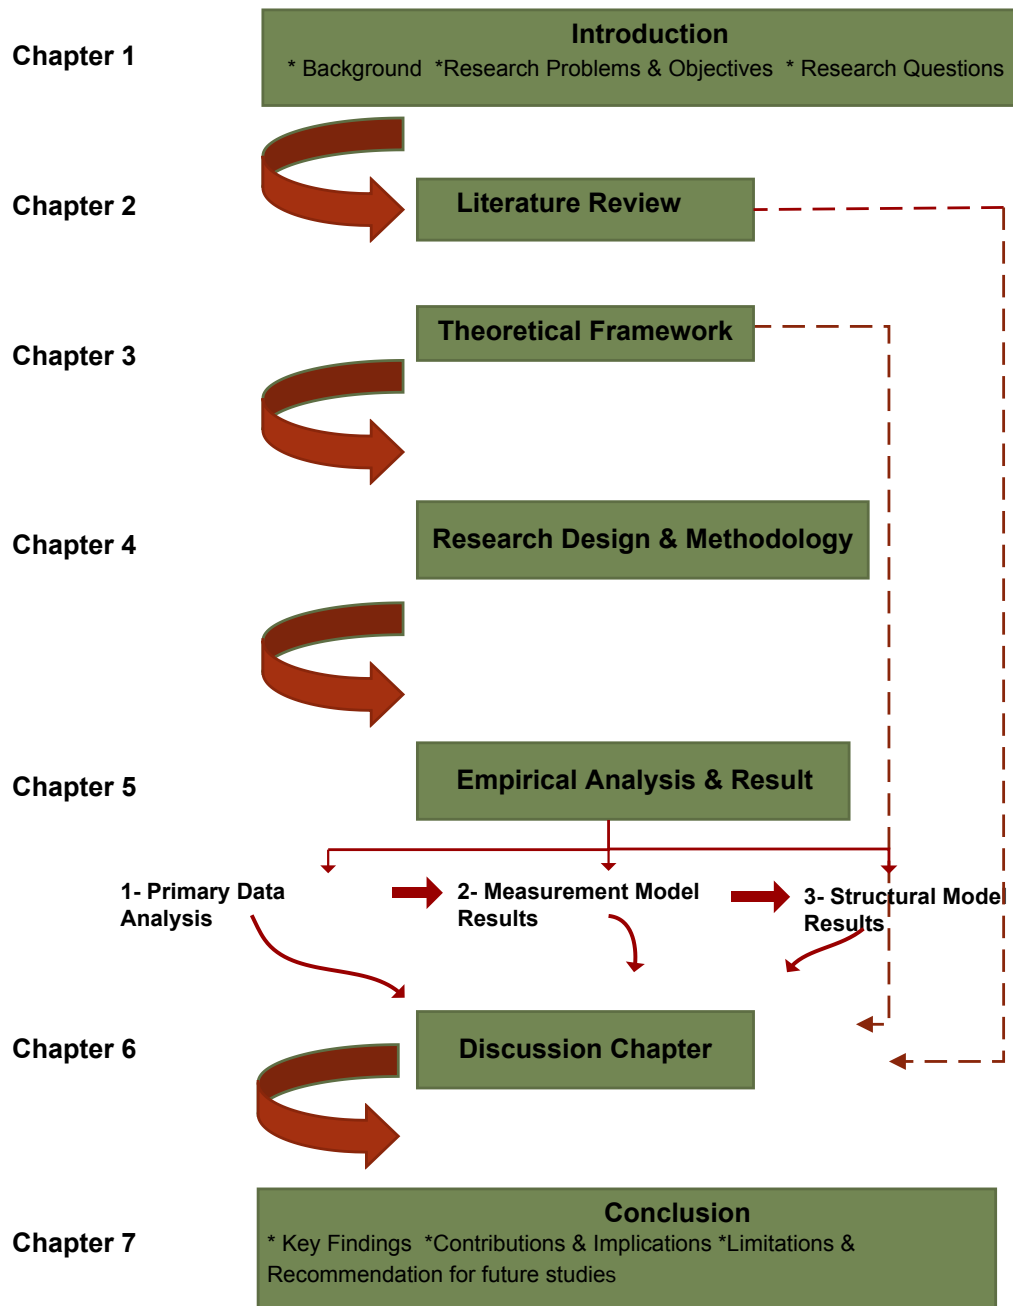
Chapter 1

Introduction
* Background *Research Problems & Objectives * Research Questions

Chapter 2

Literature Review

Chapter 3

Theoretical Framework

Chapter 4

Research Design & Methodology

Chapter 5

Empirical Analysis & Result

1- Primary Data Analysis

2- Measurement Model Results

3- Structural Model Results

Chapter 6

Discussion Chapter

Chapter 7

Conclusion
* Key Findings *Contributions & Implications *Limitations & Recommendation for future studies